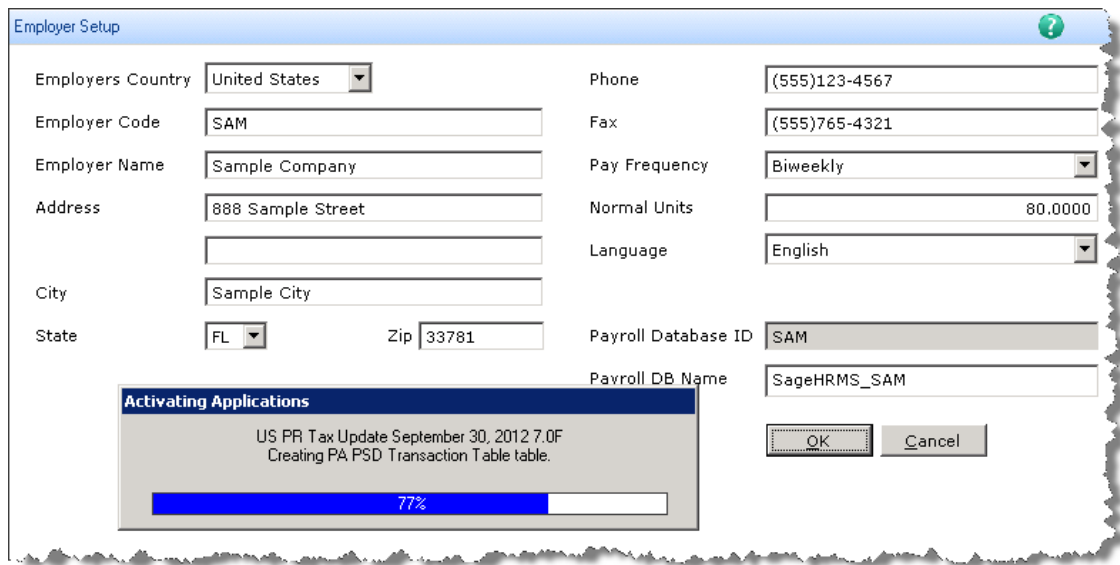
Employer Setup

Employers Country United States

Employer Code SAM

Employer Name Sample Company

Address 888 Sample Street

City Sample City

State FL

Zip 33781

Phone (555)123-4567

Fax (555)765-4321

Pay Frequency Biweekly

Normal Units 80.0000

Language English

Payroll Database ID SAM

Payroll DB Name SageHRMS_SAM

Activating Applications

US PR Tax Update September 30, 2012 7.0F
Creating PA PSD Transaction Table table.

77%

OK

Cancel